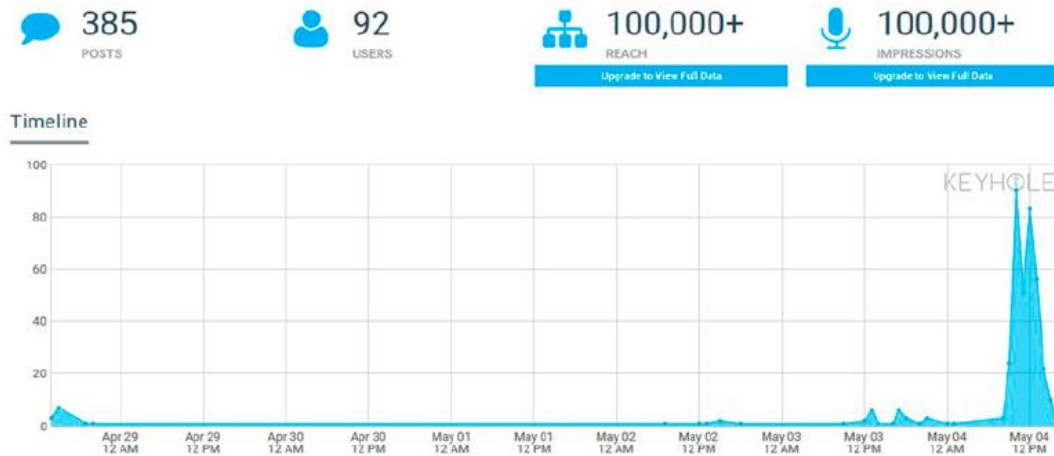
385
POSTS

92
USERS

100,000+
REACH
Upgrade to View Full Data

100,000+
IMPRESSIONS
Upgrade to View Full Data

Timeline

100
80
60
40
20
0

KEYHOLE

Apr 29 12 AM
Apr 29 12 PM
Apr 30 12 AM
Apr 30 12 PM
May 01 12 AM
May 01 12 PM
May 02 12 AM
May 02 12 PM
May 03 12 AM
May 03 12 PM
May 04 12 AM
May 04 12 PM